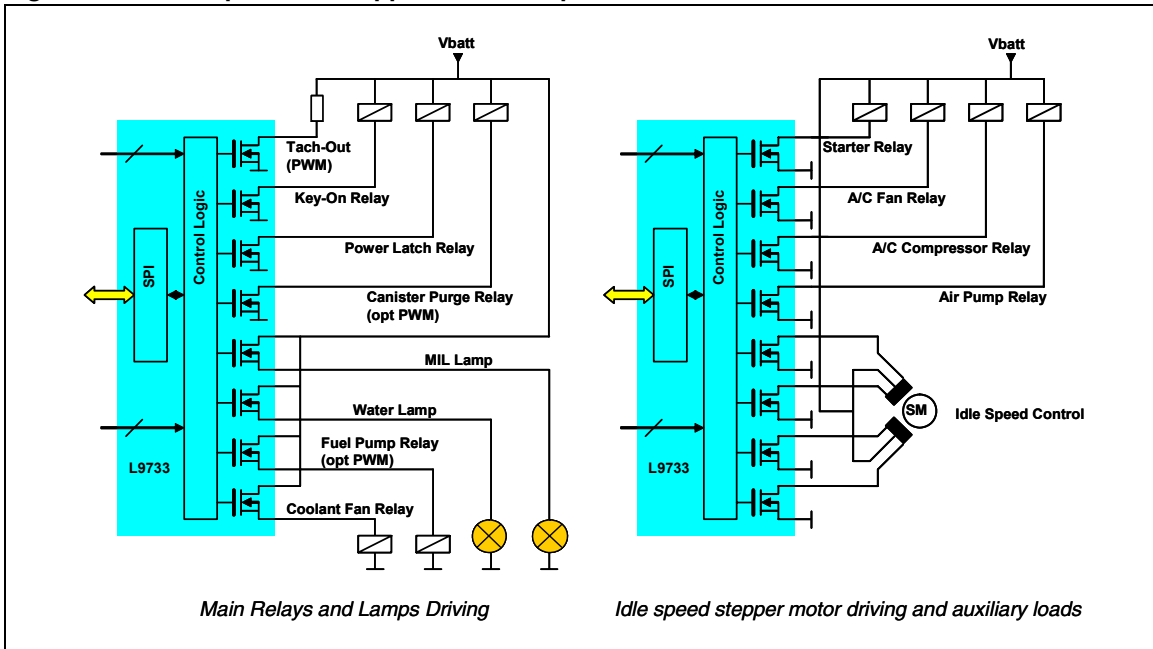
Vbatt

Tach-Out (PWM)

Key-On Relay

Power Latch Relay

Canister Purge Relay (opt PWM)

MIL Lamp

Water Lamp

Fuel Pump Relay (opt PWM)

Coolant Fan Relay

SPI

Control Logic

L9733

Main Relays and Lamps Driving

Vbatt

Starter Relay

A/C Fan Relay

A/C Compressor Relay

Air Pump Relay

SM

Idle Speed Control

SPI

Control Logic

L9733

Idle speed stepper motor driving and auxiliary loads